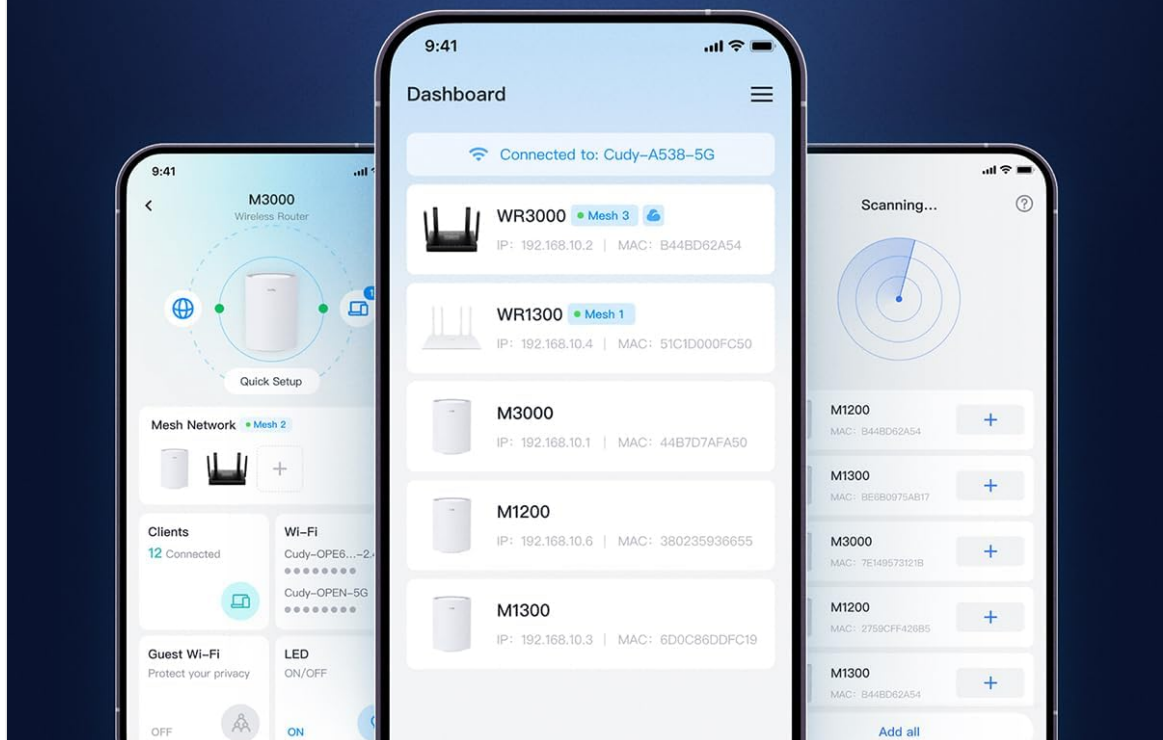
9:41

M3000
Wireless Router

Quick Setup

Mesh Network • Mesh 2

Clients
12 Connected

Wi-Fi
Cudy-OPE6...-2.4
••••••••
Cudy-OPEN-5G
••••••••

Guest Wi-Fi
Protect your privacy
OFF

LED
ON/OFF
ON

9:41

Dashboard

Connected to: Cudy-A538-5G

WR3000 • Mesh 3
IP: 192.168.10.2 | MAC: B44BD62A54

WR1300 • Mesh 1
IP: 192.168.10.4 | MAC: 51C1D000FC50

M3000
IP: 192.168.10.1 | MAC: 44B7D7AFA50

M1200
IP: 192.168.10.6 | MAC: 380235936655

M1300
IP: 192.168.10.3 | MAC: 6D0C86DDFC19

Scanning...

M1200
MAC: B44BD62A54
+

M1300
MAC: BE6B0975AB17
+

M3000
MAC: 7E149573121B
+

M1200
MAC: 2759CFF426B5
+

M1300
MAC: B44BD62A54
+

Add all